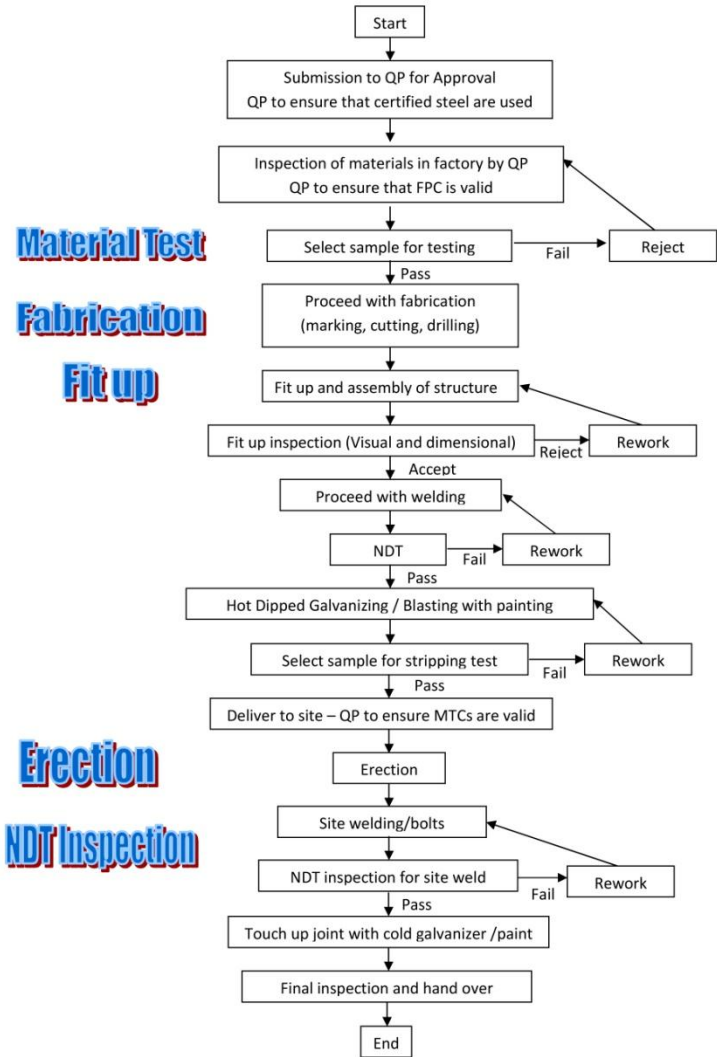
Start

Submission to QP for Approval
QP to ensure that certified steel are used

Inspection of materials in factory by QP
QP to ensure that FPC is valid

Material Test

Select sample for testing

Fail

Reject

Pass

Fabrication

Proceed with fabrication
(marking, cutting, drilling)

Fit up

Fit up and assembly of structure

Fit up inspection (Visual and dimensional)

Reject

Rework

Accept

Proceed with welding

NDT

Fail

Rework

Pass

Hot Dipped Galvanizing / Blasting with painting

Select sample for stripping test

Fail

Rework

Pass

Deliver to site – QP to ensure MTCs are valid

Erection

Erection

NDT Inspection

Site welding/bolts

NDT inspection for site weld

Fail

Rework

Pass

Touch up joint with cold galvanizer /paint

Final inspection and hand over

End